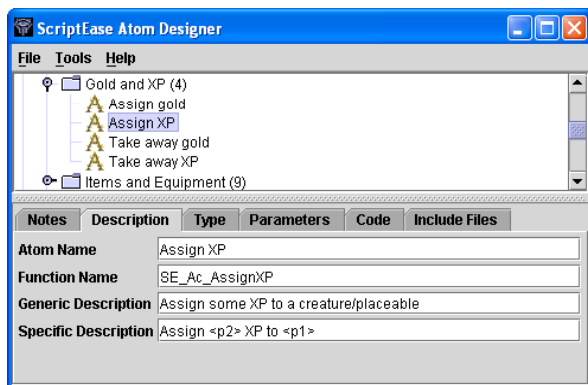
ScriptEase Atom Designer

File Tools Help

Gold and XP (4)
Assign gold
Assign XP
Take away gold
Take away XP
Items and Equipment (9)

Notes | Description | Type | Parameters | Code | Include Files

| | |
|---|---|
| Atom Name | Assign XP |
| Function Name | SE_Ac_AssignXP |
| Generic Description | Assign some XP to a creature/placeable |
| Specific Description | Assign <p2> XP to <p1> |